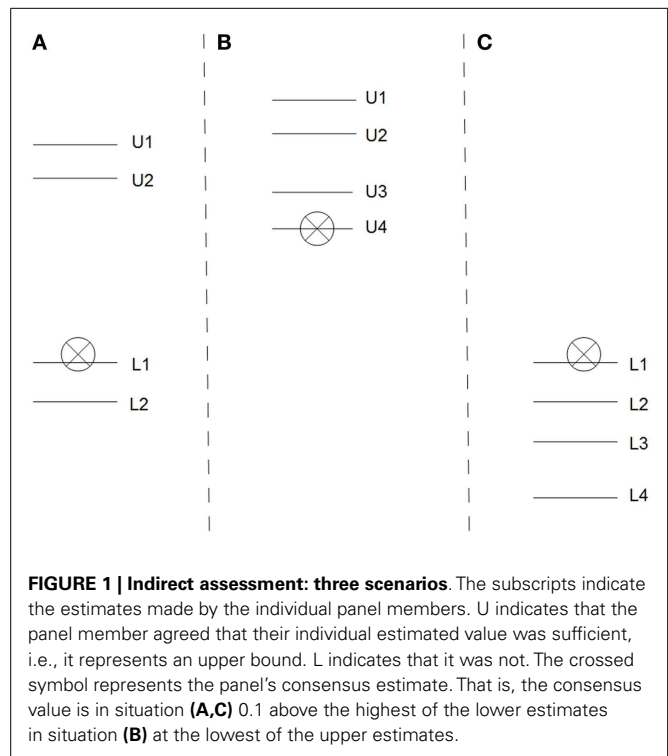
A

U1

U2

L1

L2

B

U1

U2

U3

U4

C

L1

L2

L3

L4

**FIGURE 1 | Indirect assessment: three scenarios**. The subscripts indicate the estimates made by the individual panel members. U indicates that the panel member agreed that their individual estimated value was sufficient, i.e., it represents an upper bound. L indicates that it was not. The crossed symbol represents the panel's consensus estimate. That is, the consensus value is in situation **(A,C)** 0.1 above the highest of the lower estimates in situation **(B)** at the lowest of the upper estimates.